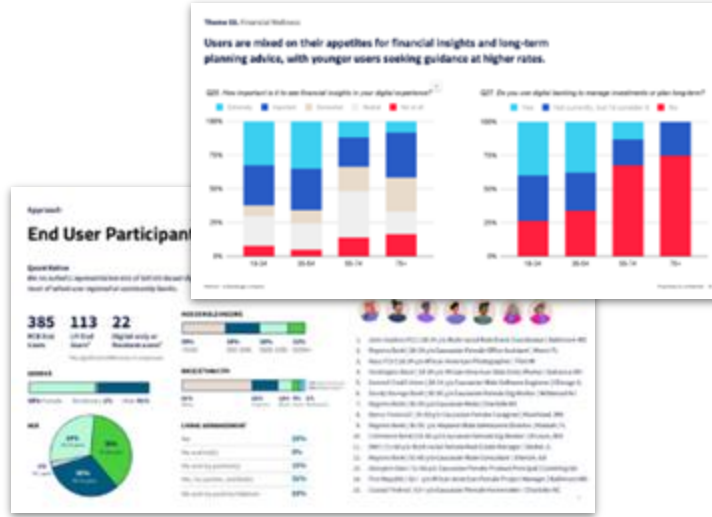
Theme 03. Financial Wellness

Users are mixed on their appetites for financial insights and long-term planning advice, with younger users seeking guidance at higher rates.

Q23. How important is it to see financial insights in your digital experience?

Extremely Important Somewhat Neutral Not at all

100%
75%
50%
25%
0%

18-34 35-54 55-74 75+

Q27. Do you use digital banking to manage investments or plan long-term?

Yes Not currently, but I'd consider it No

100%
75%
50%
25%
0%

18-34 35-54 55-74 75+

Approach

End User Participant

Quantitative

385 113 22

GENDER

AGE

HOUSEHOLD INCOME

RACE/ETHNICITY

LIVING ARRANGEMENT

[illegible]